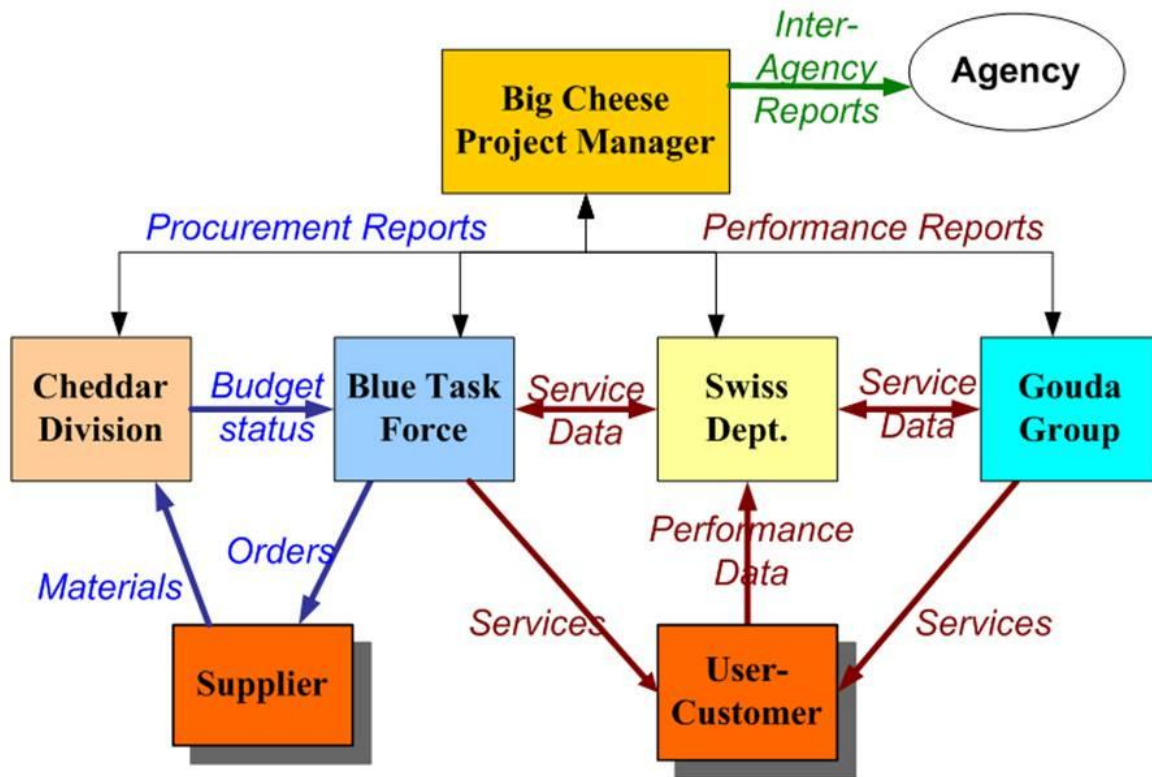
Big Cheese Project Manager

Inter-Agency Reports

Agency

Procurement Reports

Performance Reports

Cheddar Division

Budget status

Blue Task Force

Service Data

Swiss Dept.

Service Data

Gouda Group

Orders

Materials

Performance Data

Services

Services

Supplier

User-Customer